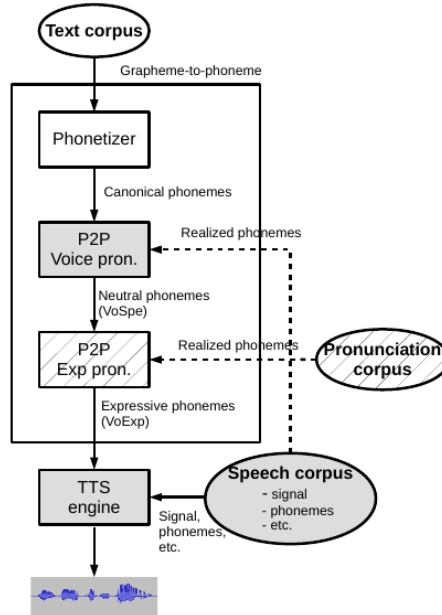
Text corpus

Grapheme-to-phoneme

Phonetizer

Canonical phonemes

P2P
Voice pron.

Realized phonemes

Neutral phonemes
(VoSpe)

P2P
Exp pron.

Realized phonemes

Pronunciation corpus

Expressive phonemes
(VoExp)

TTS
engine

Speech corpus
- signal
- phonemes
- etc.

Signal, phonemes, etc.